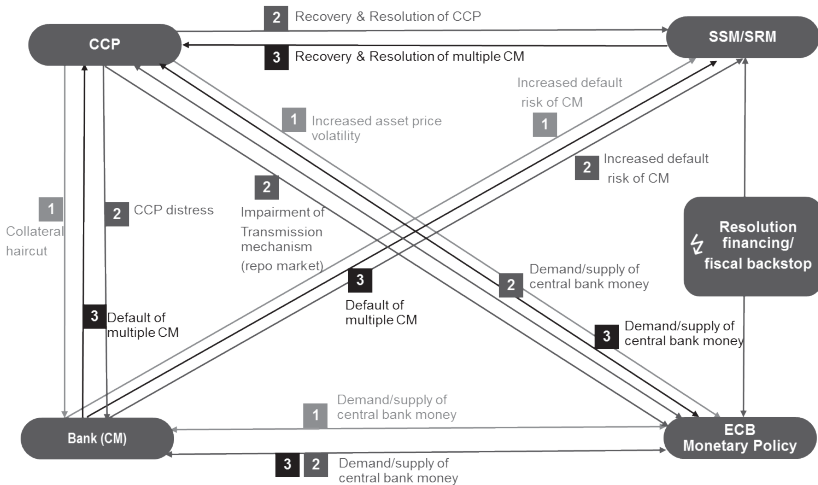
CCP

2 Recovery & Resolution of CCP

3 Recovery & Resolution of multiple CM

SSM/SRM

Increased default risk of CM

1

1 Increased asset price volatility

2 Increased default risk of CM

1 Collateral haircut

2 CCP distress

2 Impairment of Transmission mechanism (repo market)

Resolution financing/ fiscal backstop

3 Default of multiple CM

2 Demand/supply of central bank money

3 Default of multiple CM

3 Demand/supply of central bank money

1 Demand/supply of central bank money

Bank (CM)

ECB Monetary Policy

3 2 Demand/supply of central bank money